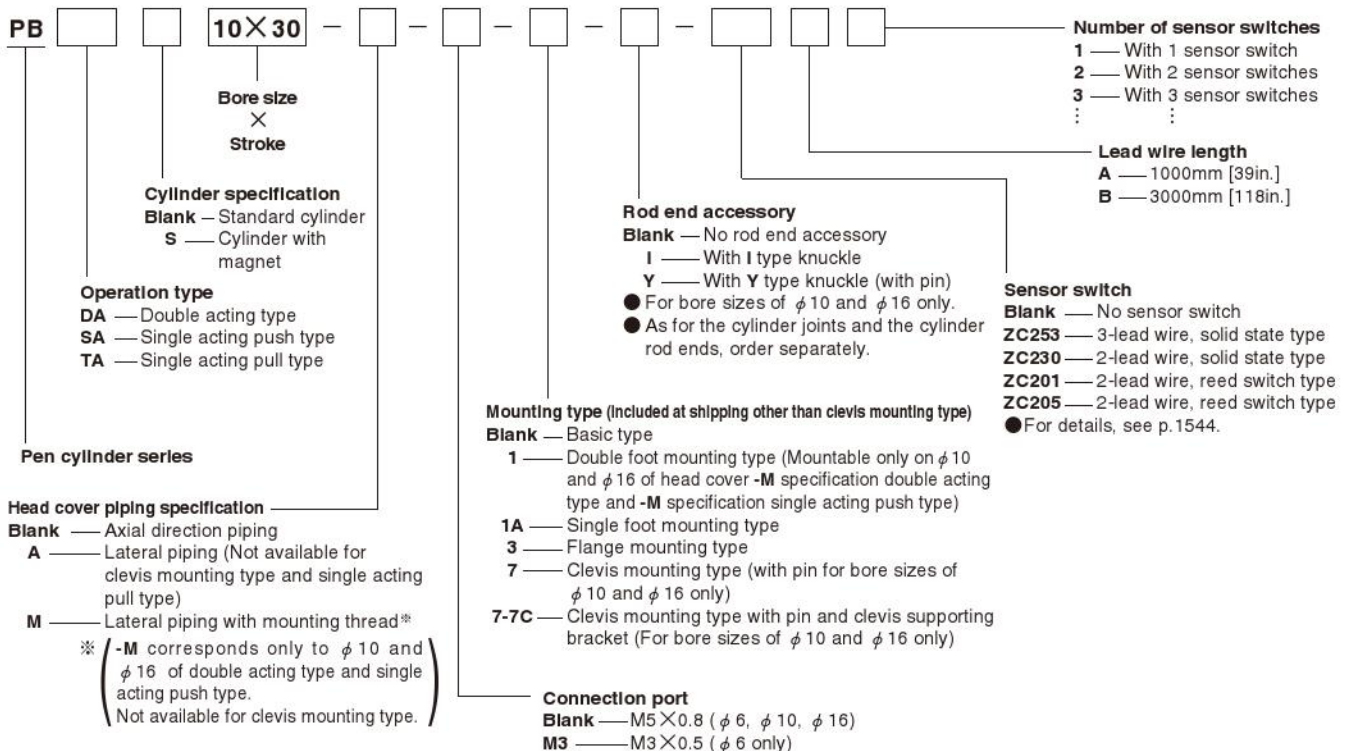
PB 10×30 – – – – –

Bore size
×
Stroke

Number of sensor switches
1 — With 1 sensor switch
2 — With 2 sensor switches
3 — With 3 sensor switches
⋮ ⋮

Lead wire length
A — 1000mm [39in.]
B — 3000mm [118in.]

Cylinder specification
Blank — Standard cylinder
S — Cylinder with magnet

Rod end accessory
Blank — No rod end accessory
I — With I type knuckle
Y — With Y type knuckle (with pin)
● For bore sizes of $\phi$10 and $\phi$16 only.
● As for the cylinder joints and the cylinder rod ends, order separately.

Sensor switch
Blank — No sensor switch
ZC253 — 3-lead wire, solid state type
ZC230 — 2-lead wire, solid state type
ZC201 — 2-lead wire, reed switch type
ZC205 — 2-lead wire, reed switch type
●For details, see p.1544.

Operation type
DA — Double acting type
SA — Single acting push type
TA — Single acting pull type

Mounting type (Included at shipping other than clevis mounting type)
Blank — Basic type
1 — Double foot mounting type (Mountable only on $\phi$10 and $\phi$16 of head cover -M specification double acting type and -M specification single acting push type)
1A — Single foot mounting type
3 — Flange mounting type
7 — Clevis mounting type (with pin for bore sizes of $\phi$10 and $\phi$16 only)
7-7C — Clevis mounting type with pin and clevis supporting bracket (For bore sizes of $\phi$10 and $\phi$16 only)

Pen cylinder series

Head cover piping specification
Blank — Axial direction piping
A — Lateral piping (Not available for clevis mounting type and single acting pull type)
M — Lateral piping with mounting thread※
※ (-M corresponds only to $\phi$10 and $\phi$16 of double acting type and single acting push type. Not available for clevis mounting type.)

Connection port
Blank — M5×0.8 ($\phi$6, $\phi$10, $\phi$16)
M3 — M3×0.5 ($\phi$6 only)